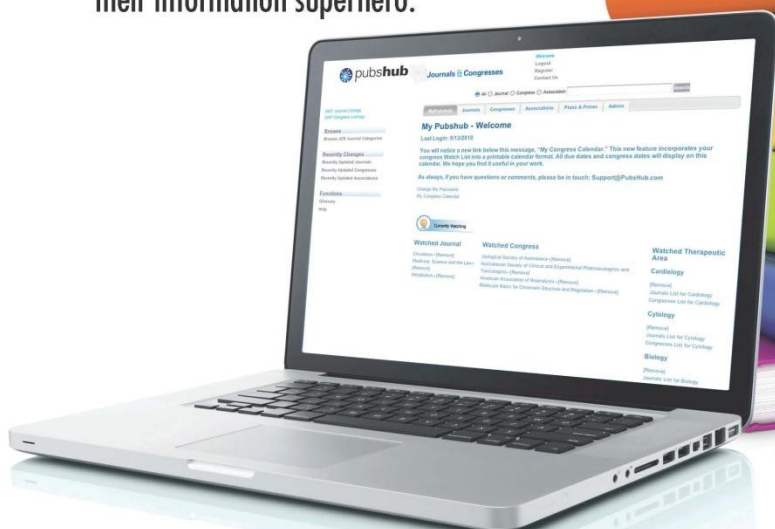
their information superhero.

pubshub Journals & Congresses

Welcome
Logout
Register
Contact Us

All Journal Congress Association

MyPubshub Journals Congresses Associations Plans & Prices Admin

Browse

Recently Changes

Functions

My Pubshub - Welcome

Last Login: 6/13/2010

You will notice a new link below this message, "My Congress Calendar." This new feature incorporates your congress Watch List into a printable calendar format. All due dates and congress dates will display on this calendar. We hope you find it useful in your work.

As always, if you have questions or comments, please be in touch: Support@PubsHub.com

Change My Password
My Congress Calendar

Currently Watching

Watched Journal

Watched Congress

Watched Therapeutic Area

Cardiology

[Remove]
Journals List for Cardiology
Congresses List for Cardiology

Cytology

[Remove]
Journals List for Cytology
Congresses List for Cytology

Biology

[Remove]
Journals List for Biology